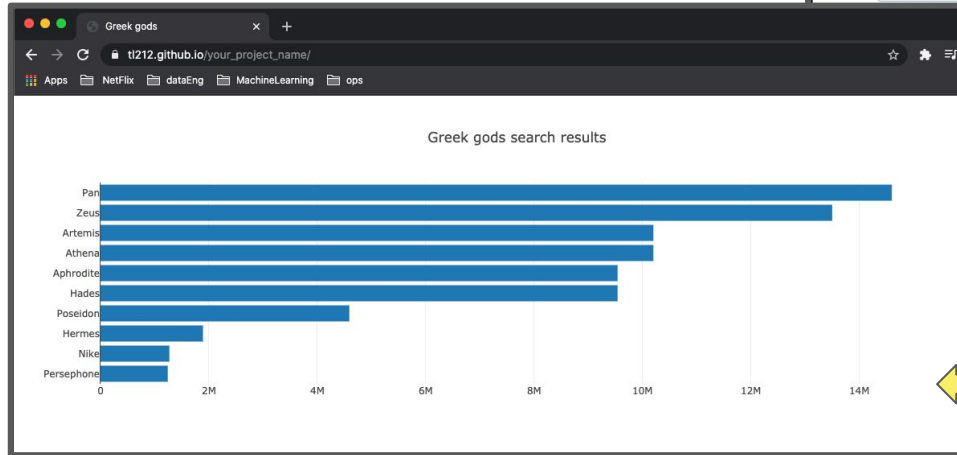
Greek gods ×
+
tl212.github.io/your_project_name/
Apps NetFlix dataEng MachineLearning ops

Greek gods search results

Pan
Zeus
Artemis
Athena
Aphrodite
Hades
Poseidon
Hermes
Nike
Persephone

0
2M
4M
6M
8M
10M
12M
14M